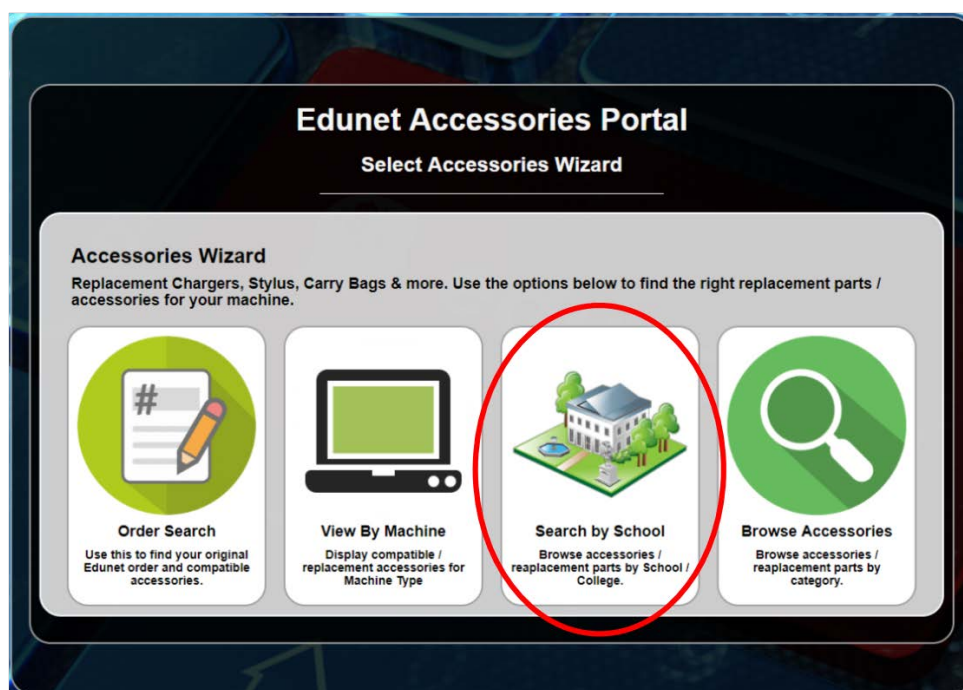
Edunet Accessories Portal

Select Accessories Wizard

Accessories Wizard

Replacement Chargers, Stylus, Carry Bags & more. Use the options below to find the right replacement parts / accessories for your machine.

#

Order Search

Use this to find your original Edunet order and compatible accessories.

View By Machine

Display compatible / replacement accessories for Machine Type

Search by School

Browse accessories / reaplacement parts by School / College.

Browse Accessories

Browse accessories / reaplacement parts by category.